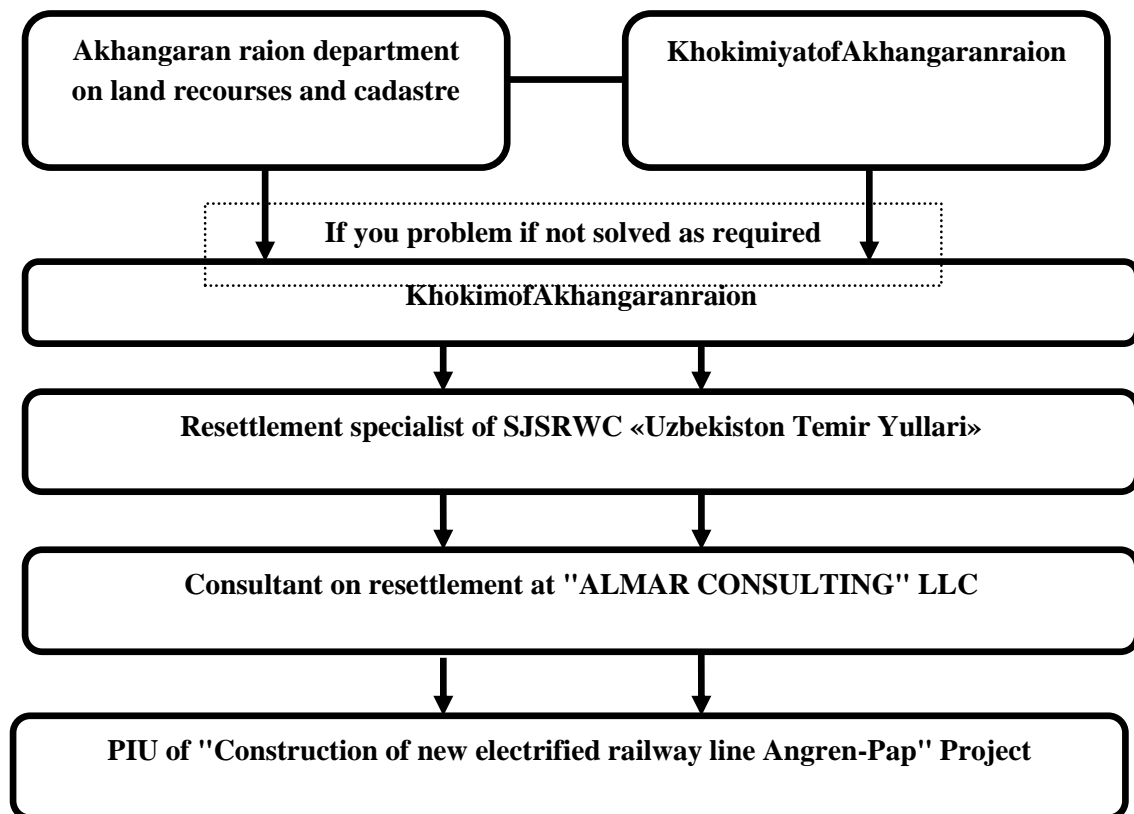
Akhangaran raion department on land recourses and cadastre

KhokimiyatofAkhangaranraion

If you problem if not solved as required

KhokimofAkhangaranraion

Resettlement specialist of SJSRWC «Uzbekiston Temir Yullari»

Consultant on resettlement at "ALMAR CONSULTING" LLC

PIU of "Construction of new electrified railway line Angren-Pap" Project